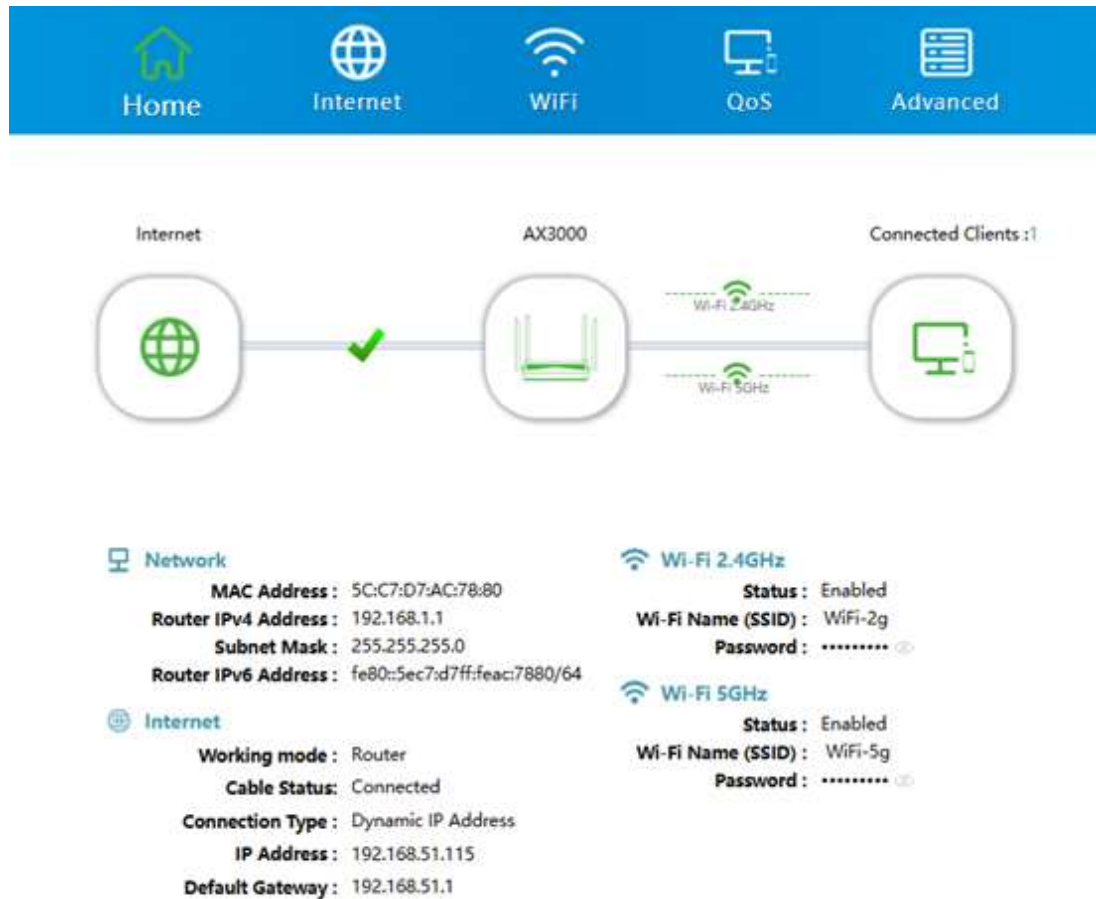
Home Internet WiFi QoS Advanced

Internet

AX3000

Connected Clients :1

Wi-Fi 2.4GHz

Wi-Fi 5GHz

Network

MAC Address : 5C:C7:D7:AC:78:80

Router IPv4 Address : 192.168.1.1

Subnet Mask : 255.255.255.0

Router IPv6 Address : fe80::5ec7:d7ff:feac:7880/64

Internet

Working mode : Router

Cable Status: Connected

Connection Type : Dynamic IP Address

IP Address : 192.168.51.115

Default Gateway : 192.168.51.1

Wi-Fi 2.4GHz

Status : Enabled

Wi-Fi Name (SSID) : WiFi-2g

Password : •••••••••

Wi-Fi 5GHz

Status : Enabled

Wi-Fi Name (SSID) : WiFi-5g

Password : •••••••••